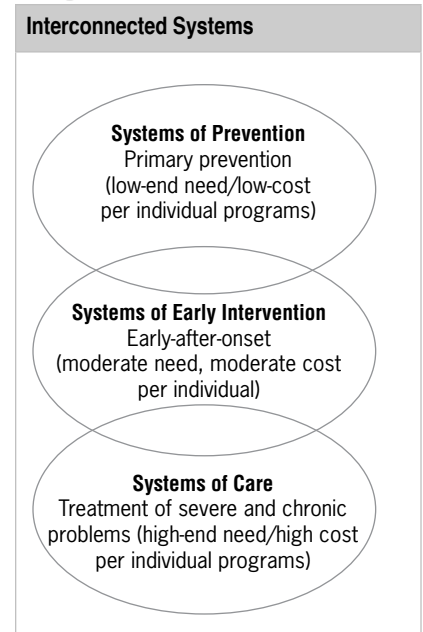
Interconnected Systems

Systems of Prevention
Primary prevention
(low-end need/low-cost per individual programs)

Systems of Early Intervention
Early-after-onset
(moderate need, moderate cost per individual)

Systems of Care
Treatment of severe and chronic problems (high-end need/high cost per individual programs)